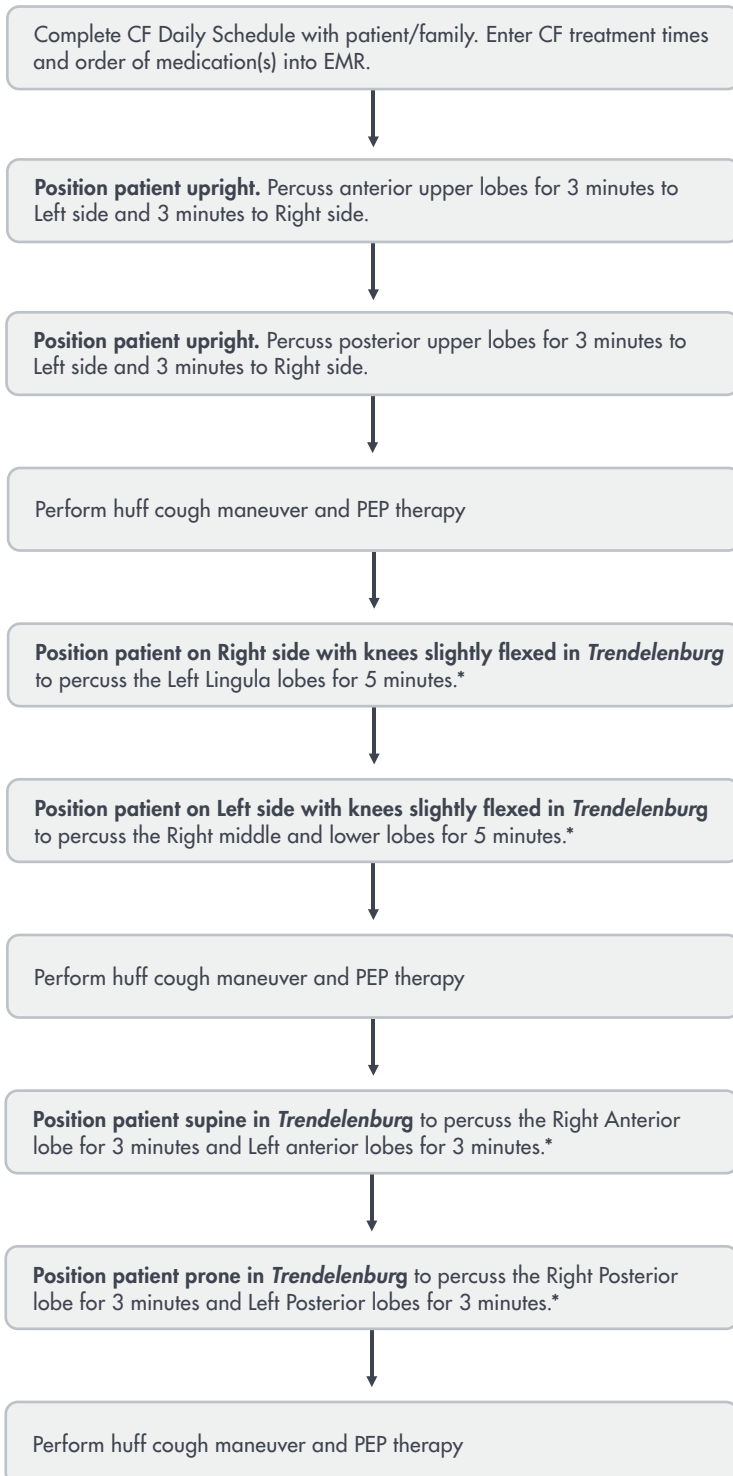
Complete CF Daily Schedule with patient/family. Enter CF treatment times and order of medication(s) into EMR.

Position patient upright. Percuss anterior upper lobes for 3 minutes to Left side and 3 minutes to Right side.

Position patient upright. Percuss posterior upper lobes for 3 minutes to Left side and 3 minutes to Right side.

Perform huff cough maneuver and PEP therapy

Position patient on Right side with knees slightly flexed in Trendelenburg to percuss the Left Lingula lobes for 5 minutes.*

Position patient on Left side with knees slightly flexed in Trendelenburg to percuss the Right middle and lower lobes for 5 minutes.*

Perform huff cough maneuver and PEP therapy

Position patient supine in Trendelenburg to percuss the Right Anterior lobe for 3 minutes and Left anterior lobes for 3 minutes.*

Position patient prone in Trendelenburg to percuss the Right Posterior lobe for 3 minutes and Left Posterior lobes for 3 minutes.*

Perform huff cough maneuver and PEP therapy